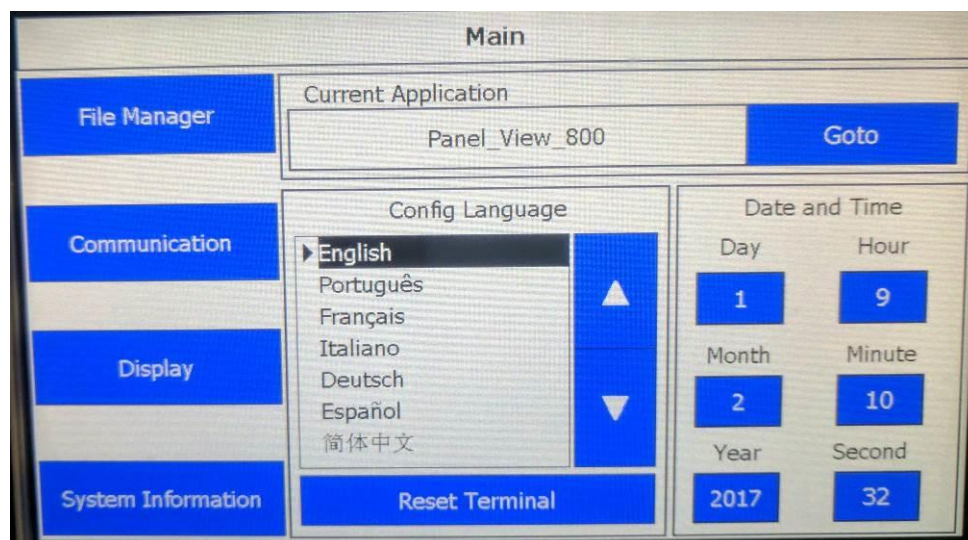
Main

File Manager

Communication

Display

System Information

Current Application

Panel_View_800

Goto

Config Language

English
Português
Français
Italiano
Deutsch
Español
简体中文

Reset Terminal

Date and Time

Day
1

Hour
9

Month
2

Minute
10

Year
2017

Second
32